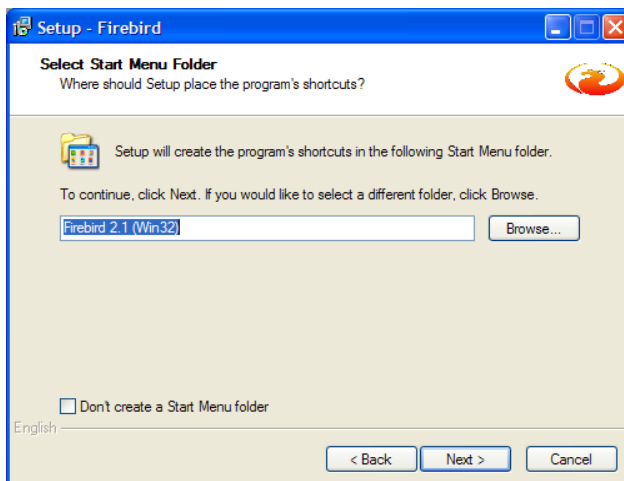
Setup - Firebird

Select Start Menu Folder
Where should Setup place the program's shortcuts?

Setup will create the program's shortcuts in the following Start Menu folder.

To continue, click Next. If you would like to select a different folder, click Browse.

Firebird 2.1 (Win32)

Browse...

Don't create a Start Menu folder

English

< Back

Next >

Cancel